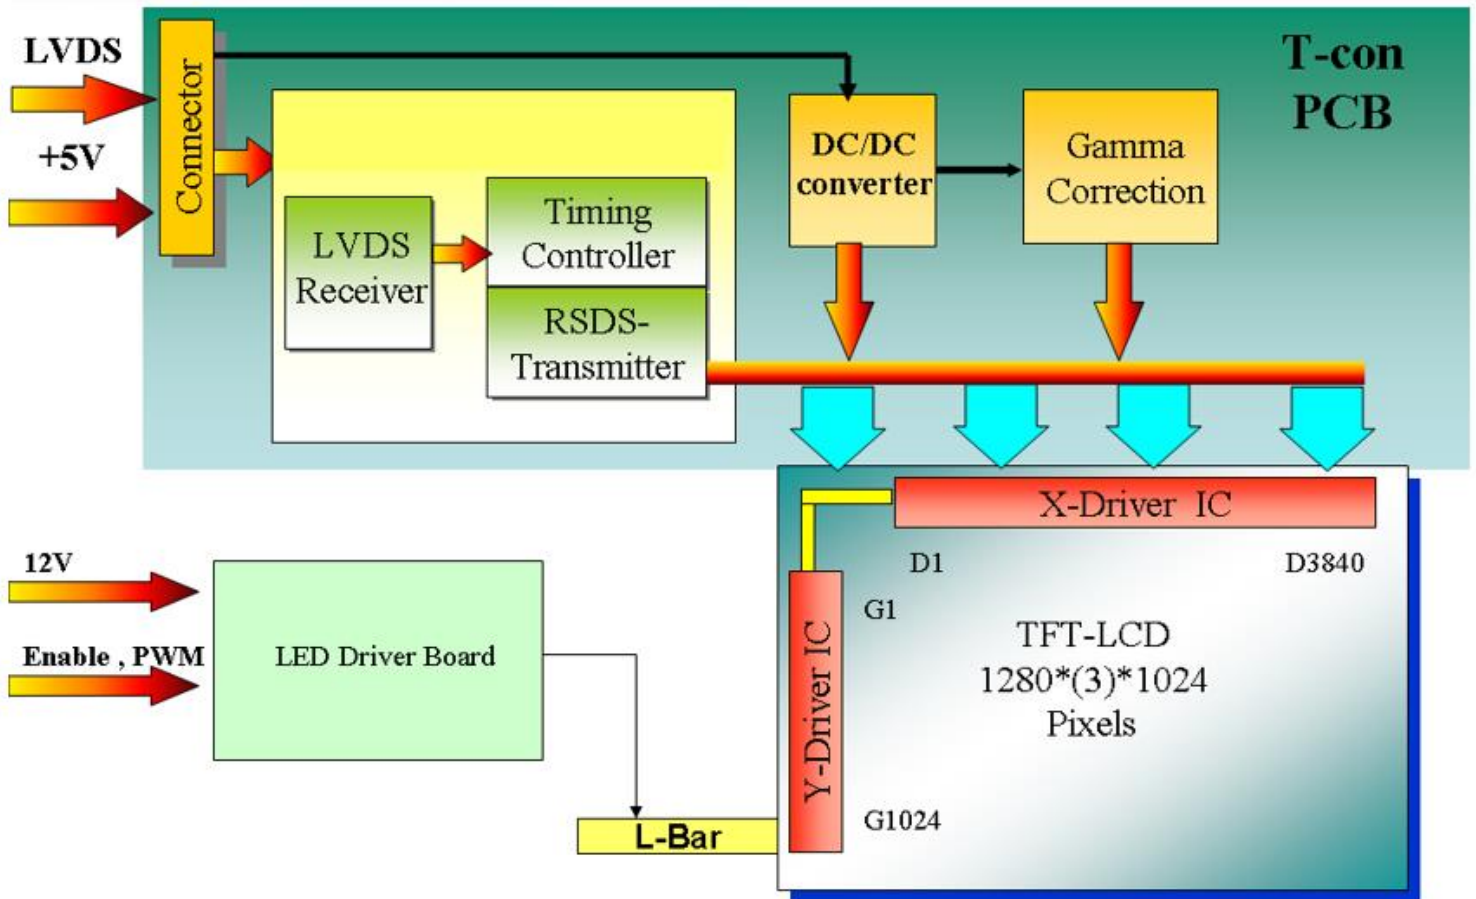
LVDS

+5V

Connector

T-con PCB

DC/DC converter

Gamma Correction

LVDS Receiver

Timing Controller

RSDS-Transmitter

X-Driver IC

D1

D3840

G1

Y-Driver IC

TFT-LCD
1280*(3)*1024
Pixels

G1024

12V

Enable , PWM

LED Driver Board

L-Bar